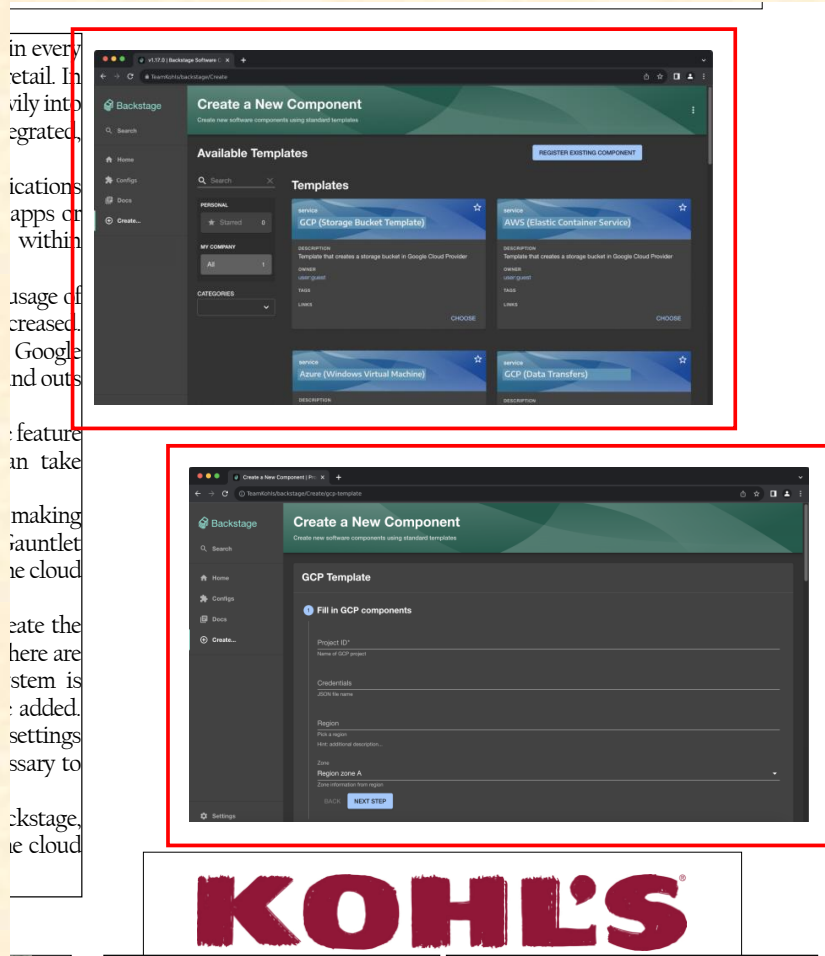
in every
retail. In
vily into
egrated,

ications
apps or
within

usage of
creased.
Google
nd outs

feature
an take

making
Gauntlet
he cloud

eate the
here are
stem is
added.
settings
ssary to

ckstage,
he cloud

v1.17.0 | Backstage Software | ×

teamkohls/backstage/Create

Backstage

Search

Home

Configs

Docs

Create...

Create a New Component

Create new software components using standard templates

Available Templates

REGISTER EXISTING COMPONENT

Search

PERSONAL

Starred 0

MY COMPANY

All 1

CATEGORIES

Templates

service

GCP (Storage Bucket Template)

DESCRIPTION

Template that creates a storage bucket in Google Cloud Provider

OWNER

user:guest

TAGS

LINKS

CHOOSE

service

AWS (Elastic Container Service)

DESCRIPTION

Template that creates a storage bucket in Google Cloud Provider

OWNER

user:guest

TAGS

LINKS

CHOOSE

service

Azure (Windows Virtual Machine)

DESCRIPTION

service

GCP (Data Transfers)

DESCRIPTION

Create a New Component | Pro ×

teamkohls/backstage/Create/gcp-template

Backstage

Search

Home

Configs

Docs

Create...

Settings

Create a New Component

Create new software components using standard templates

GCP Template

1 Fill in GCP components

Project ID*

Name of GCP project

Credentials

JSON file name

Region

Pick a region

Hint: additional description...

Zone

Region zone A

Zone information from region

BACK

NEXT STEP

KOHL'S®